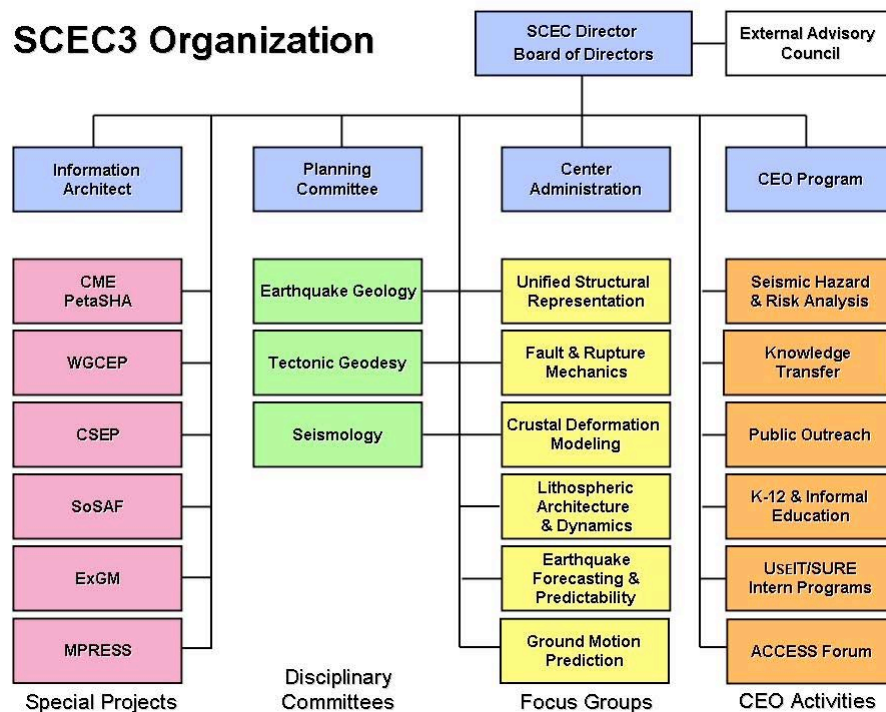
SCEC3 Organization

SCEC Director
Board of Directors

External Advisory Council

Information Architect

Planning Committee

Center Administration

CEO Program

CME
PetaSHA

WGCEP

CSEP

SoSAF

ExGM

MPRESS

Special Projects

Earthquake Geology

Tectonic Geodesy

Seismology

Disciplinary Committees

Unified Structural Representation

Fault & Rupture Mechanics

Crustal Deformation Modeling

Lithospheric Architecture & Dynamics

Earthquake Forecasting & Predictability

Ground Motion Prediction

Focus Groups

Seismic Hazard & Risk Analysis

Knowledge Transfer

Public Outreach

K-12 & Informal Education

UseIT/SURE Intern Programs

ACCESS Forum

CEO Activities